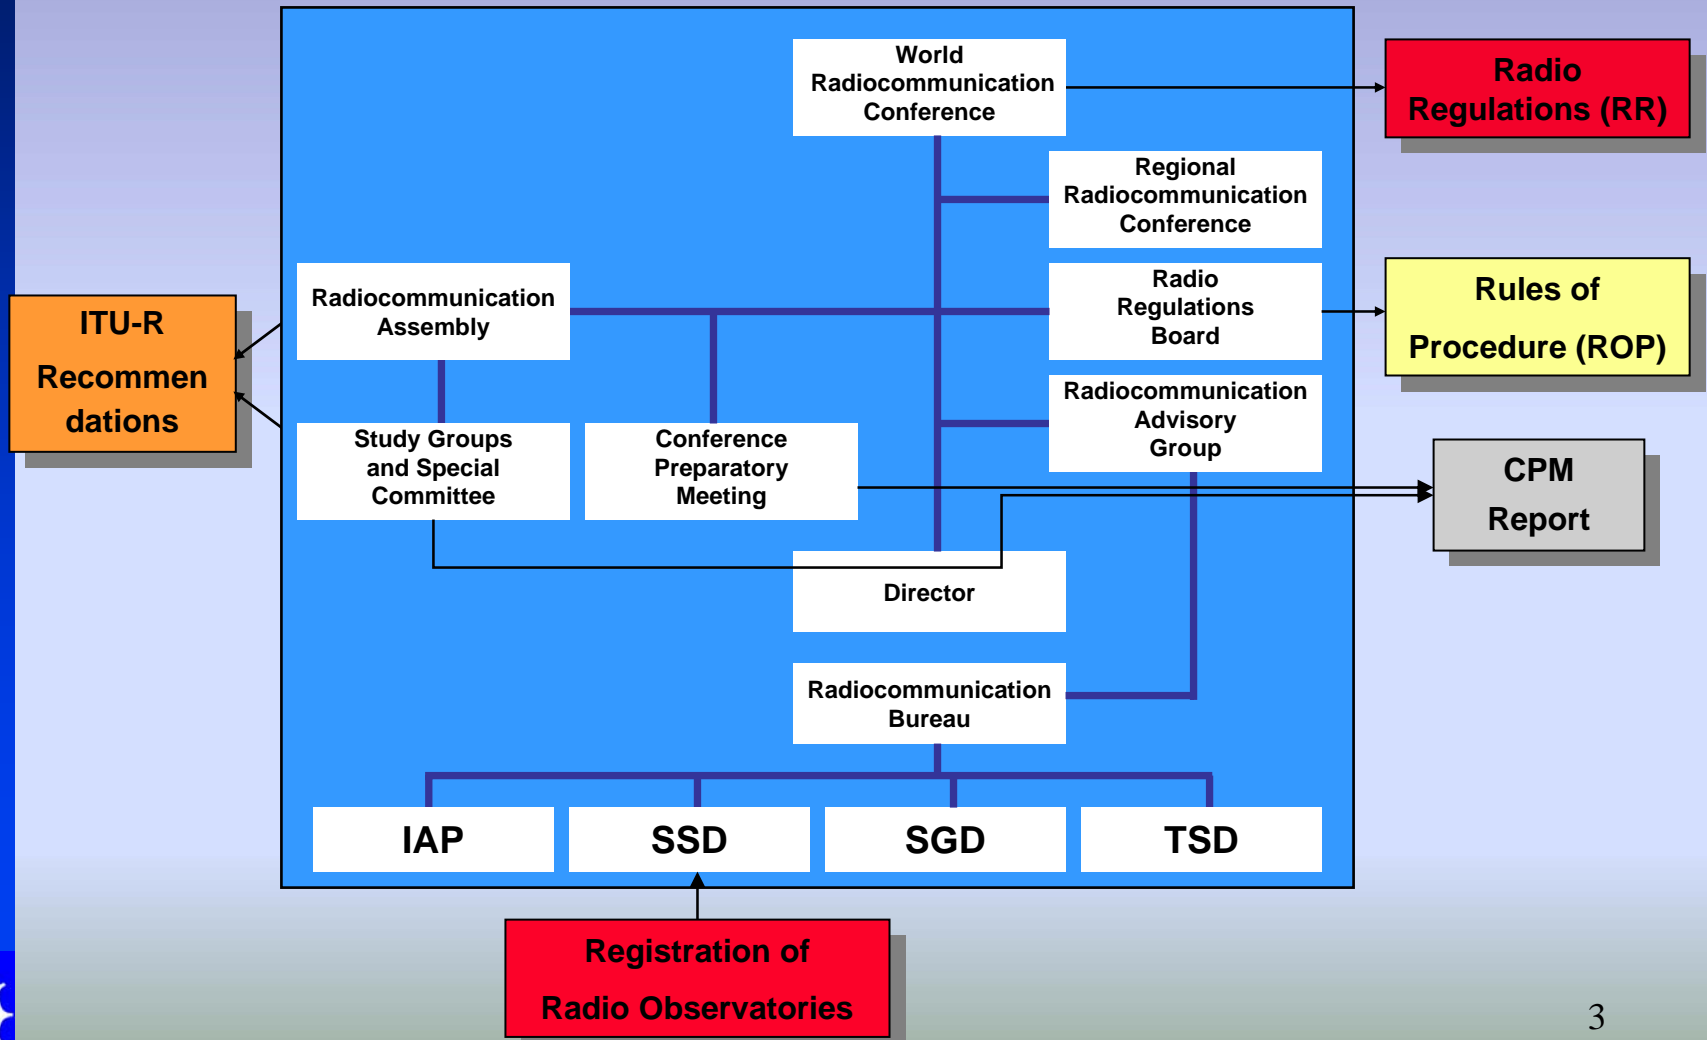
World Radiocommunication Conference

Radio Regulations (RR)

Regional Radiocommunication Conference

Radiocommunication Assembly

Radio Regulations Board

Rules of Procedure (ROP)

ITU-R Recommendations

Radiocommunication Advisory Group

Study Groups and Special Committee

Conference Preparatory Meeting

CPM Report

Director

Radiocommunication Bureau

IAP

SSD

SGD

TSD

Registration of Radio Observatories

3